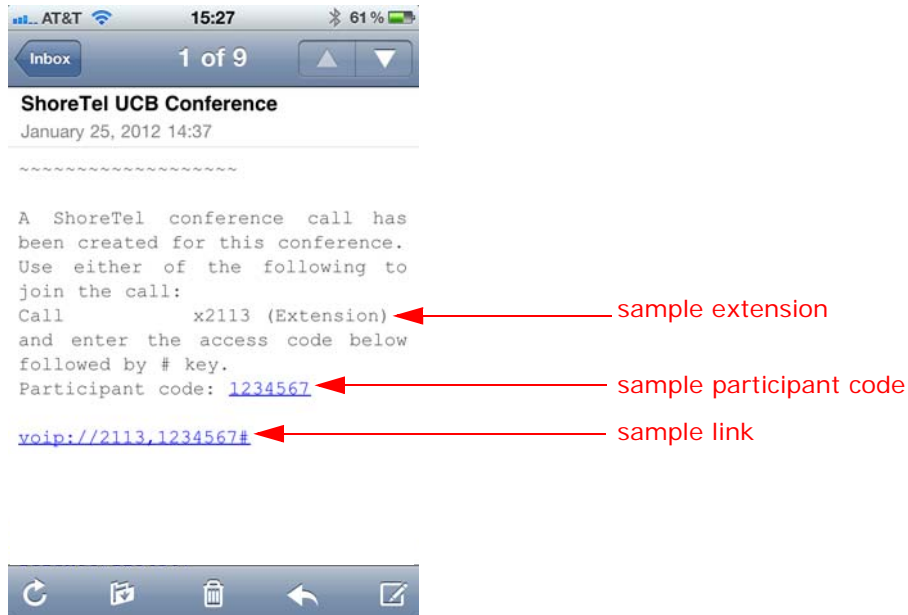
AT&T 15:27 61 %

Inbox 1 of 9

ShoreTel UCB Conference
January 25, 2012 14:37

~~~~~~~~~~~~~~~~~~~

A ShoreTel conference call has been created for this conference. Use either of the following to join the call:
Call x2113 (Extension)
and enter the access code below followed by # key.
Participant code: 1234567

voip://2113,1234567#

sample extension

sample participant code

sample link